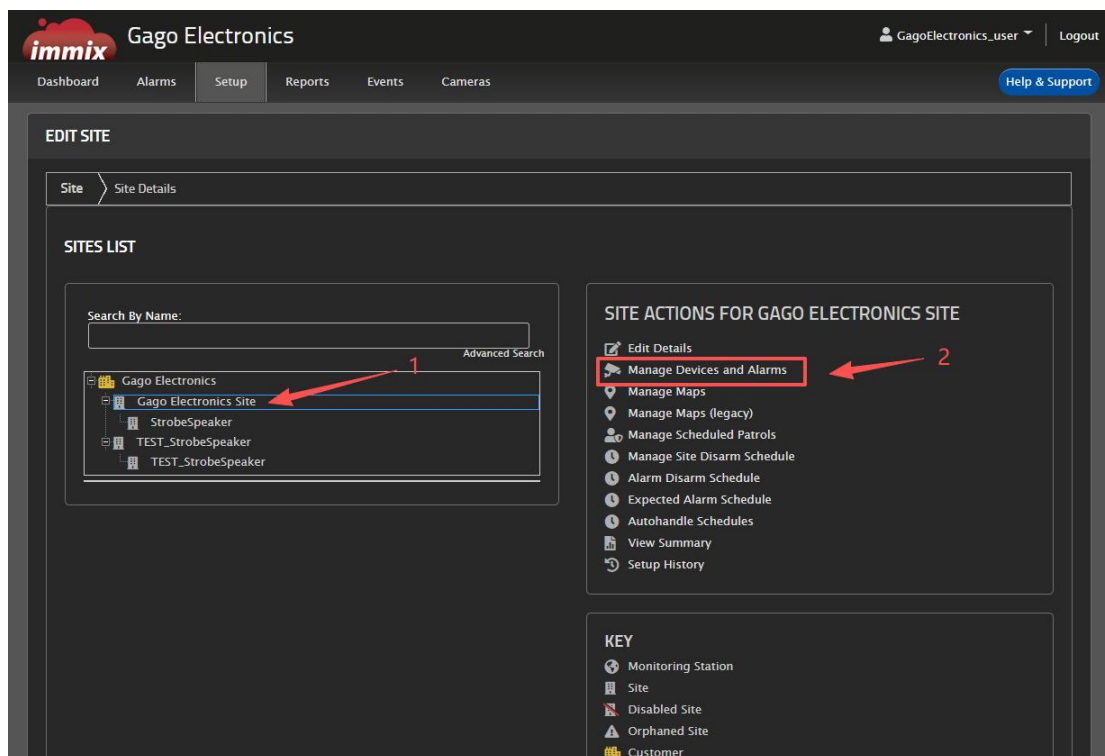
immix Gago Electronics

GagoElectronics_user | Logout

Dashboard Alarms Setup Reports Events Cameras

Help & Support

EDIT SITE

Site Site Details

SITES LIST

Search By Name:

Advanced Search

Gago Electronics
Gago Electronics Site
StrobeSpeaker
TEST_StrobeSpeaker
TEST_StrobeSpeaker

1

SITE ACTIONS FOR GAGO ELECTRONICS SITE

Edit Details
Manage Devices and Alarms
Manage Maps
Manage Maps (legacy)
Manage Scheduled Patrols
Manage Site Disarm Schedule
Alarm Disarm Schedule
Expected Alarm Schedule
Autohandle Schedules
View Summary
Setup History

2

KEY

Monitoring Station
Site
Disabled Site
Orphaned Site
Customer